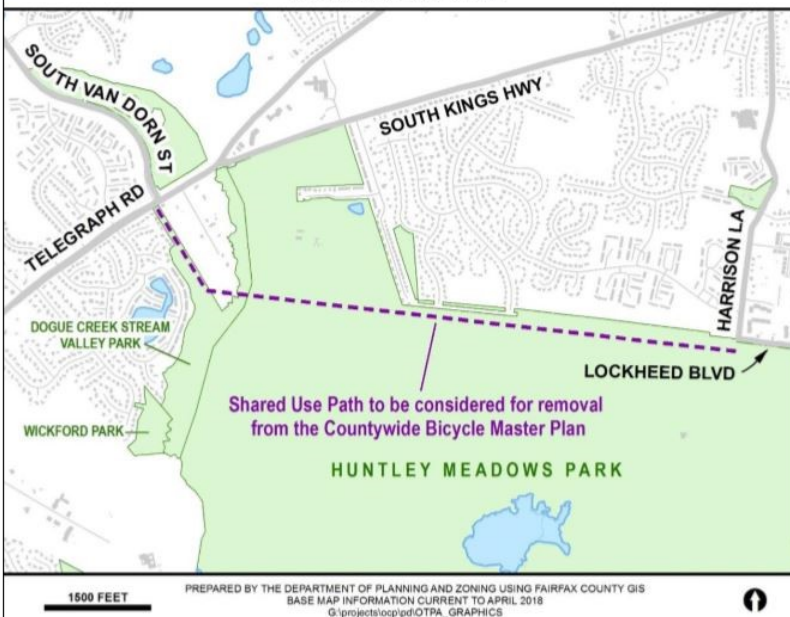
SOUTH VAN DORN ST

SOUTH KINGS HWY

TELEGRAPH RD

HARRISON LA

DOGUE CREEK STREAM VALLEY PARK

LOCKHEED BLVD

Shared Use Path to be considered for removal from the Countywide Bicycle Master Plan

WICKFORD PARK

HUNTLEY MEADOWS PARK

1500 FEET

PREPARED BY THE DEPARTMENT OF PLANNING AND ZONING USING FAIRFAX COUNTY GIS BASE MAP INFORMATION CURRENT TO APRIL 2018 G:\projects\ocp\pd\OTPA_GRAPHICS